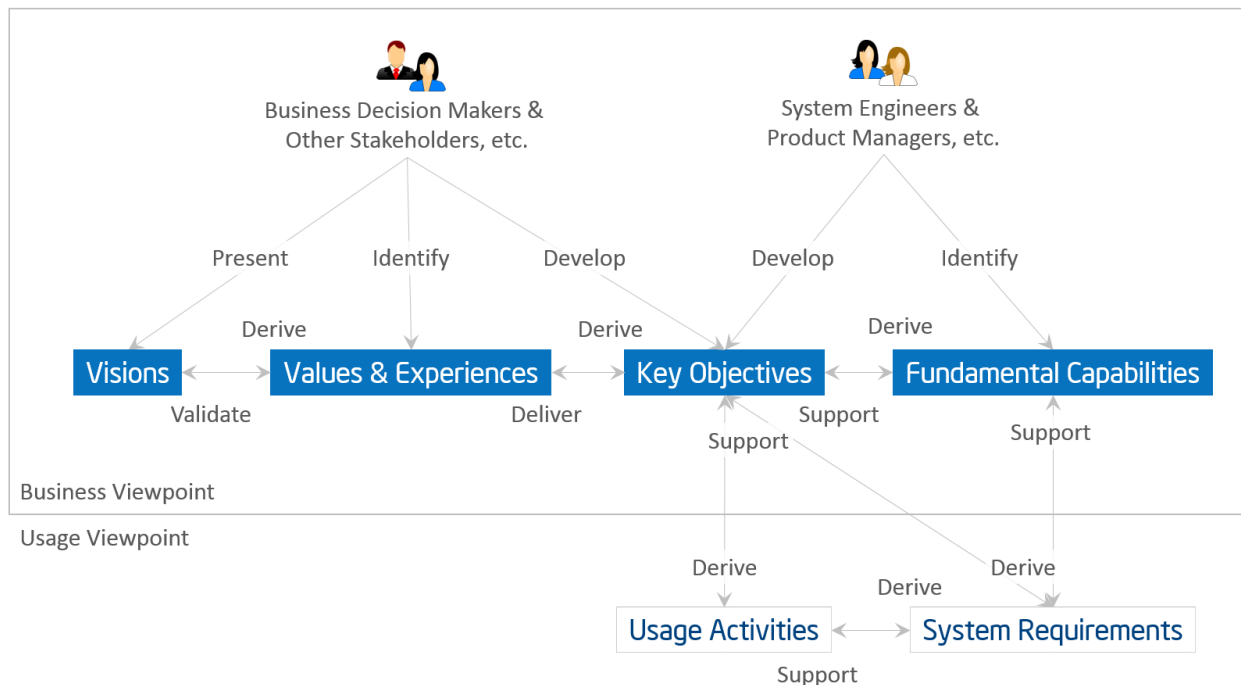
Business Decision Makers & Other Stakeholders, etc.

System Engineers & Product Managers, etc.

Present

Identify

Develop

Develop

Identify

Derive

Derive

Derive

Visions

Values & Experiences

Key Objectives

Fundamental Capabilities

Validate

Deliver

Support

Support

Support

Business Viewpoint

Usage Viewpoint

Derive

Derive

Derive

Usage Activities

System Requirements

Support